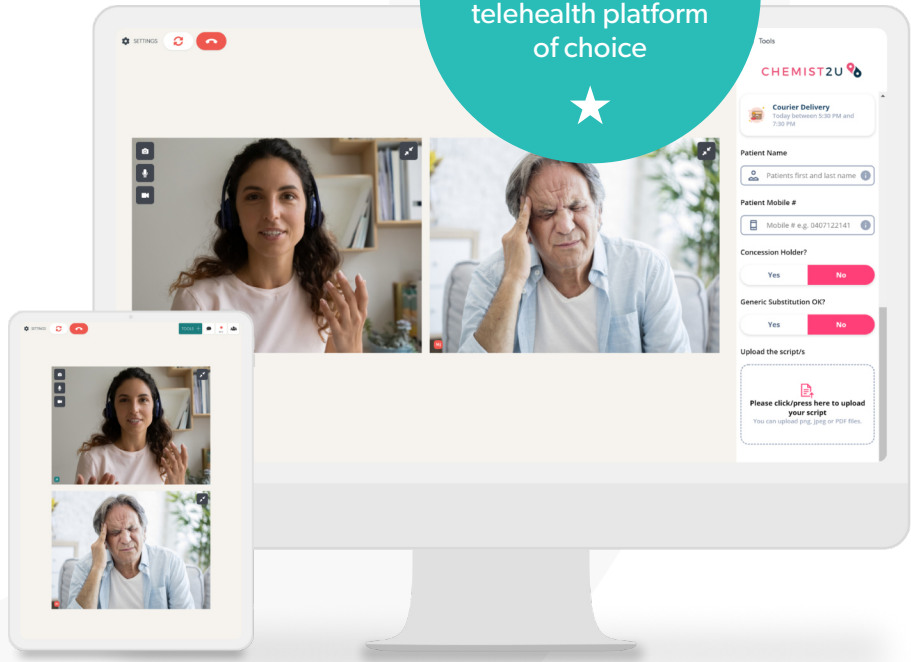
telehealth platform of choice

★

SETTINGS

Tools

CHEMIST2U

Courier Delivery
Today between 5:30 PM and 7:30 PM

Patient Name

Patients first and last name

Patient Mobile #

Mobile # e.g. 0407122141

Concession Holder?

Yes

No

Generic Substitution OK?

Yes

No

Upload the script/s

Please click/press here to upload your script
You can upload png, jpeg or PDF files.

SETTINGS

TOOLS